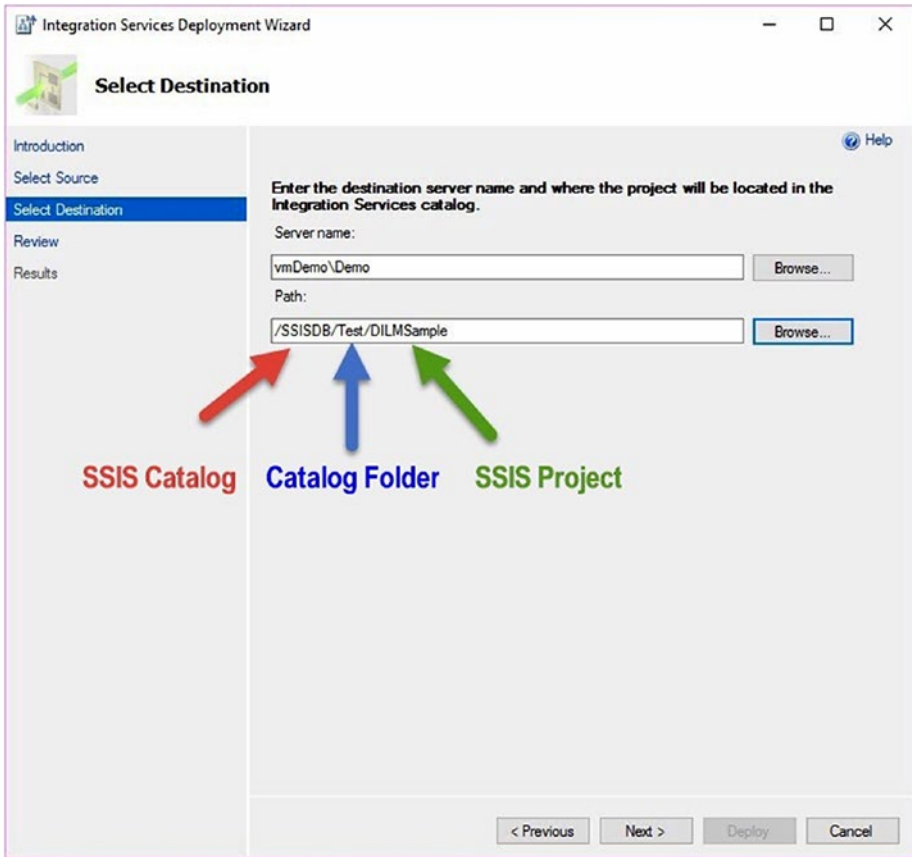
Integration Services Deployment Wizard

Select Destination

Introduction
Select Source
Select Destination
Review
Results

Help

Enter the destination server name and where the project will be located in the Integration Services catalog.

Server name:

vmDemo\Demo

Browse...

Path:

/SSISDB/Test/DILMSample

Browse...

SSIS Catalog

Catalog Folder

SSIS Project

< Previous

Next >

Deploy

Cancel